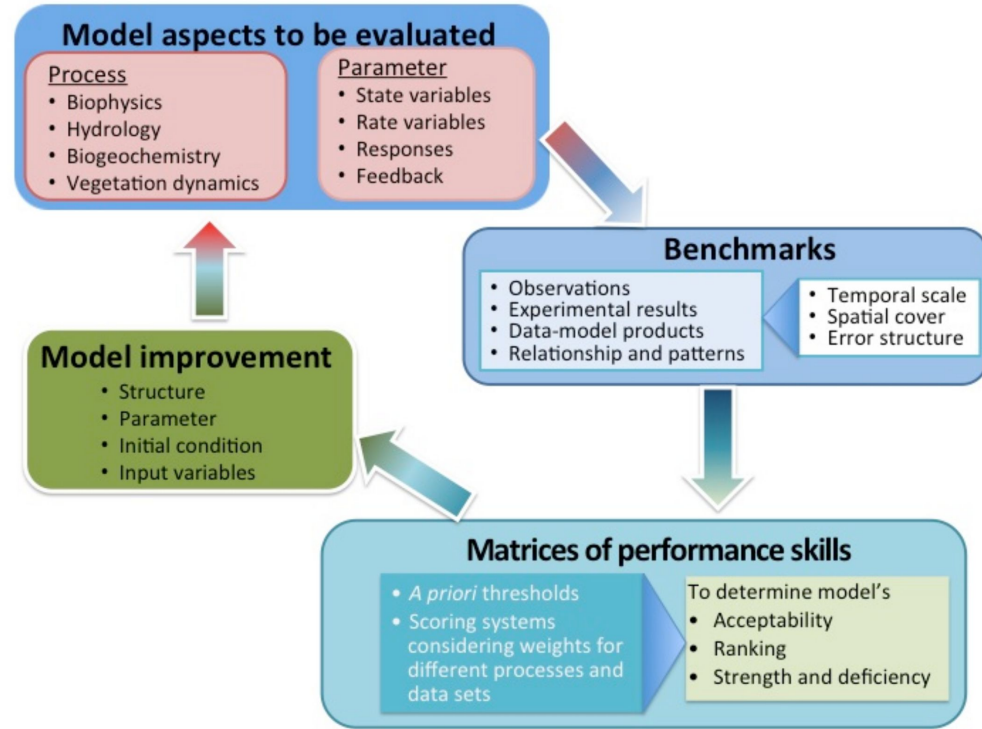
Model aspects to be evaluated

Process
• Biophysics
• Hydrology
• Biogeochemistry
• Vegetation dynamics

Parameter
• State variables
• Rate variables
• Responses
• Feedback

Benchmarks
• Observations
• Experimental results
• Data-model products
• Relationship and patterns

• Temporal scale
• Spatial cover
• Error structure

Model improvement
• Structure
• Parameter
• Initial condition
• Input variables

Matrices of performance skills
• A priori thresholds
• Scoring systems considering weights for different processes and data sets

To determine model's
• Acceptability
• Ranking
• Strength and deficiency